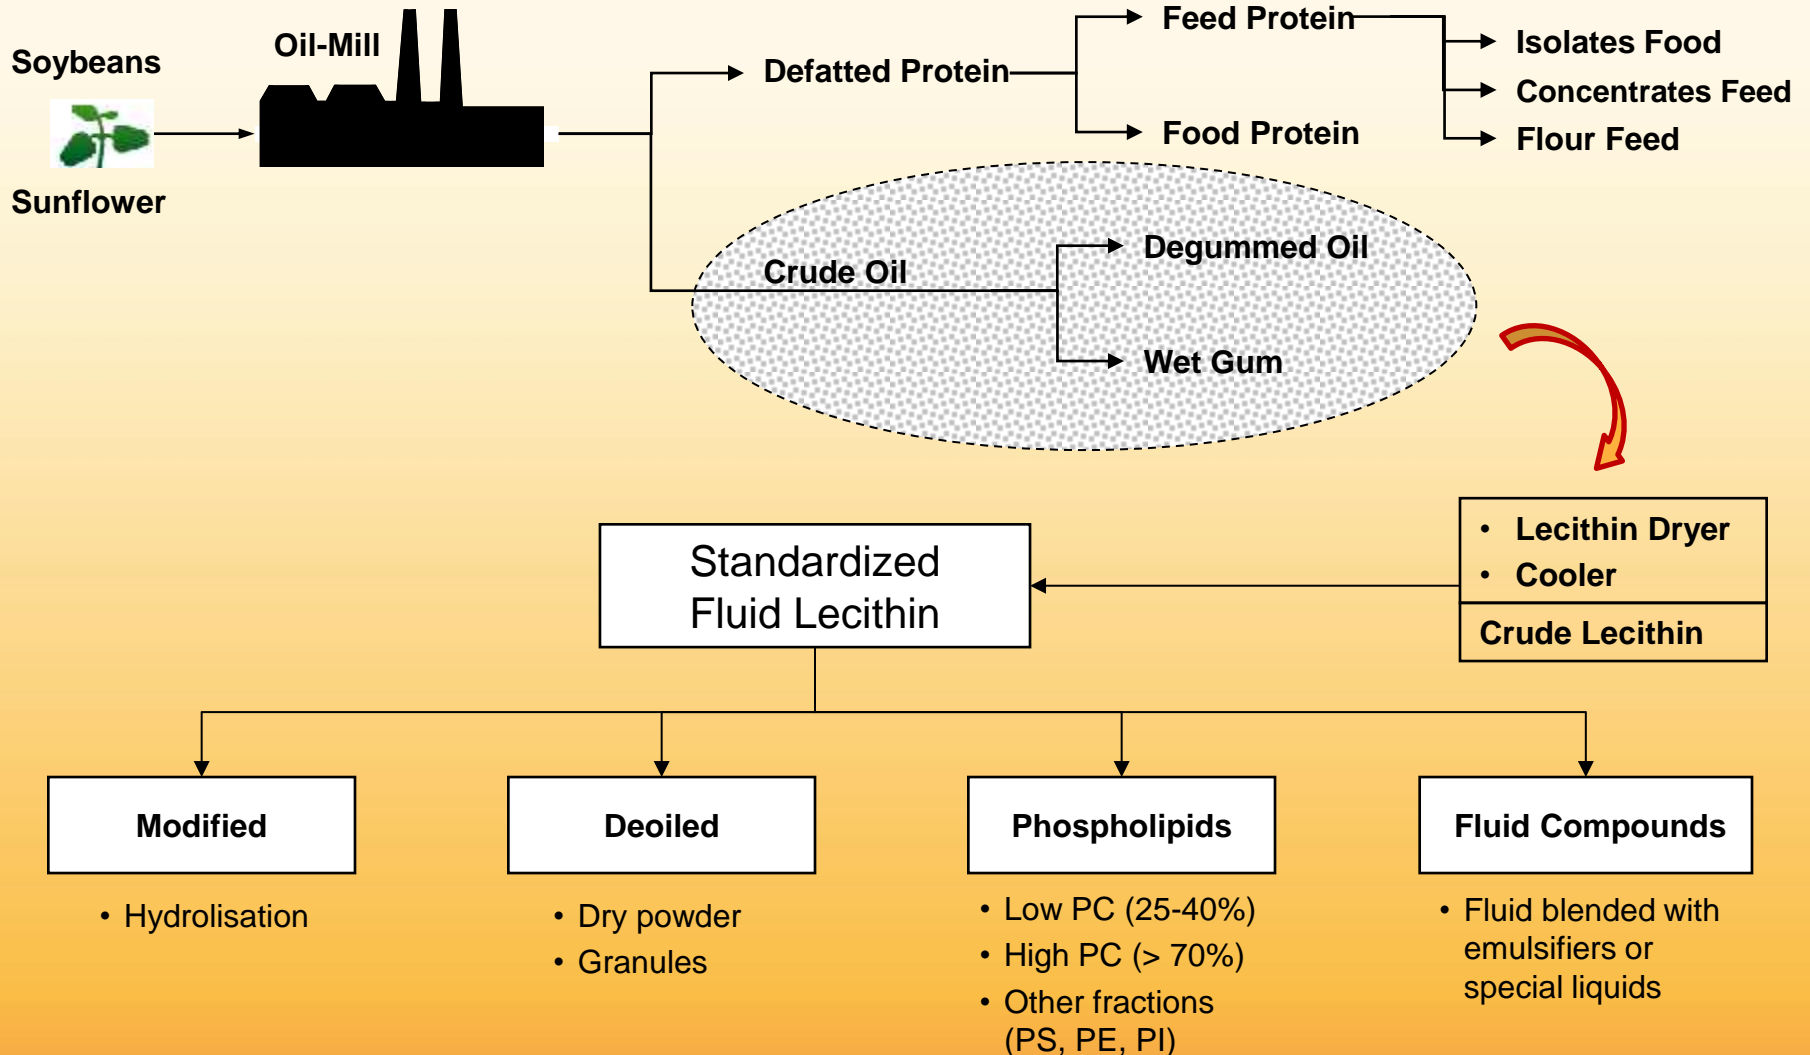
Soybeans

Sunflower

Oil-Mill

Defatted Protein

Feed Protein

Food Protein

Isolates Food

Concentrates Feed

Flour Feed

Crude Oil

Degummed Oil

Wet Gum

• Lecithin Dryer
• Cooler

Crude Lecithin

Standardized Fluid Lecithin

Modified

• Hydrolisation

Deoiled

• Dry powder
• Granules

Phospholipids

• Low PC (25-40%)
• High PC (> 70%)
• Other fractions (PS, PE, PI)

Fluid Compounds

• Fluid blended with emulsifiers or special liquids